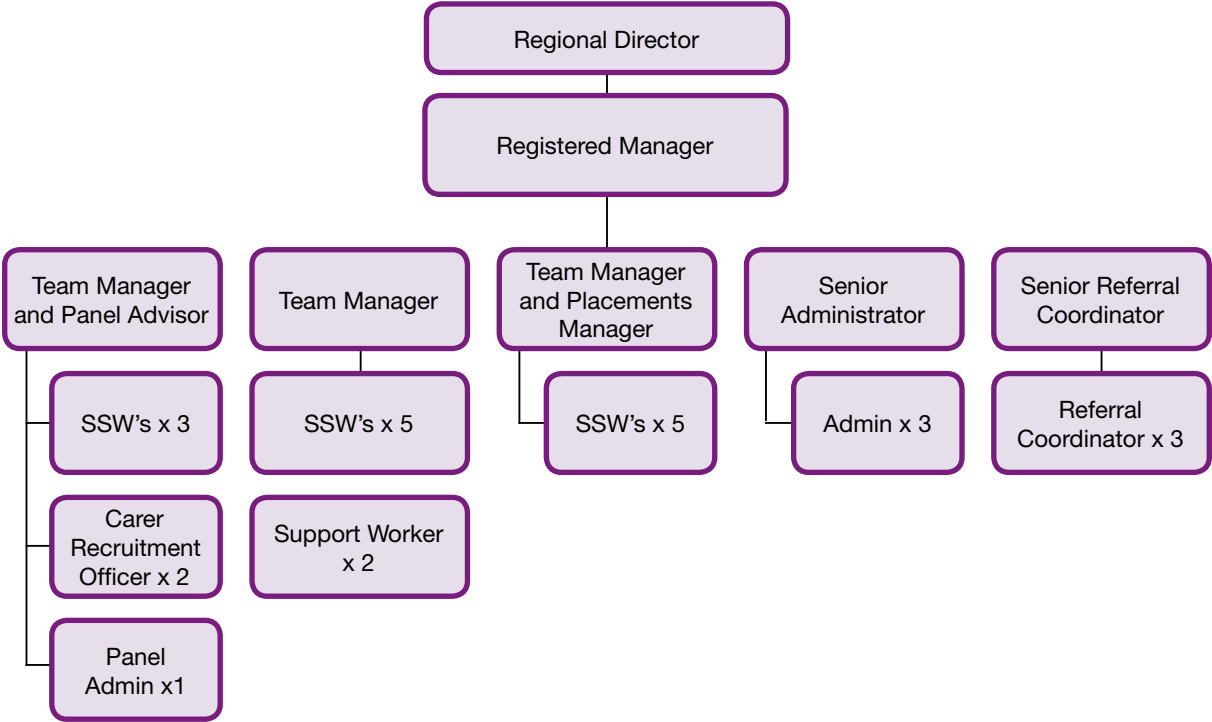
Regional Director

Registered Manager

Team Manager and Panel Advisor

SSW’s x 3

Carer Recruitment Officer x 2

Panel Admin x1

Team Manager

SSW’s x 5

Support Worker x 2

Team Manager and Placements Manager

SSW’s x 5

Senior Administrator

Admin x 3

Senior Referral Coordinator

Referral Coordinator x 3